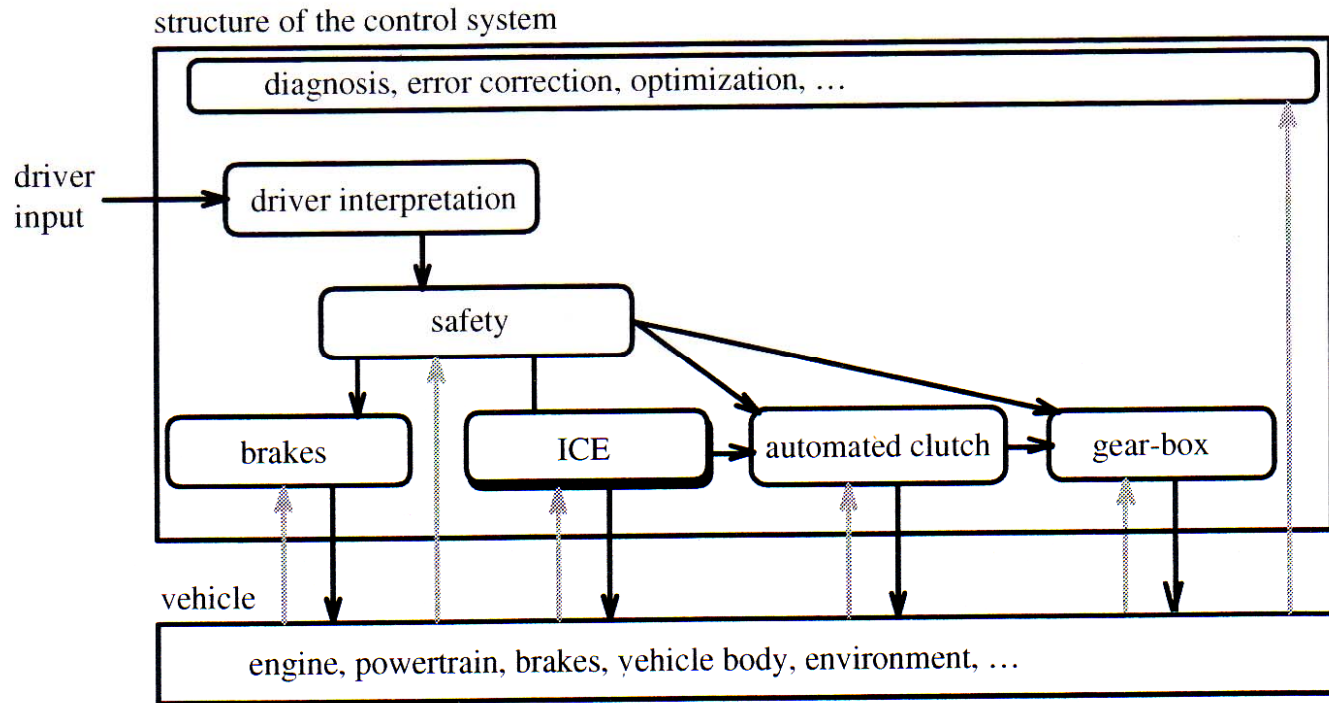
structure of the control system

diagnosis, error correction, optimization, …

driver input

driver interpretation

safety

brakes

ICE

automated clutch

gear-box

vehicle

engine, powertrain, brakes, vehicle body, environment, …